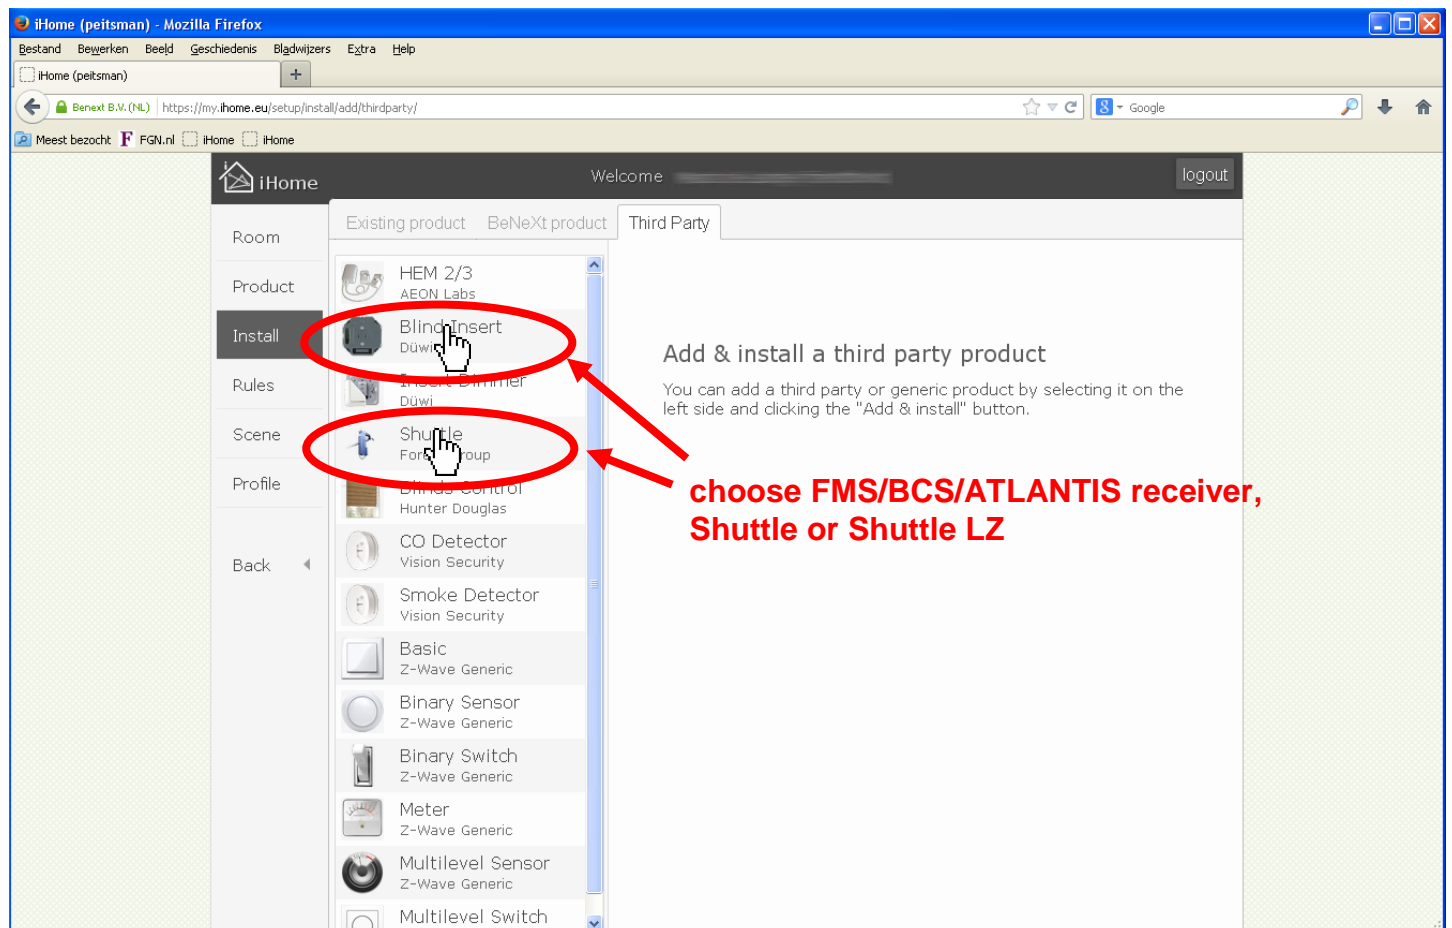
iHome (peitsman) - Mozilla Firefox

Bestand Bewerken Beeld Geschiedenis Bladwijzers Extra Help

iHome (peitsman) +

Benext B.V. (NL) https://my.ihome.eu/setup/install/add/thirdparty/

Google

Meest bezocht FGN.nl iHome iHome

iHome

Welcome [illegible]

logout

Room

Product

Install

Rules

Scene

Profile

Back

Existing product BeNeXt product Third Party

HEM 2/3
AEON Labs

Blind Insert
Düwi

Insert Dimmer
Düwi

Shuttle
For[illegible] roup

Blinds Control
Hunter Douglas

CO Detector
Vision Security

Smoke Detector
Vision Security

Basic
Z-Wave Generic

Binary Sensor
Z-Wave Generic

Binary Switch
Z-Wave Generic

Meter
Z-Wave Generic

Multilevel Sensor
Z-Wave Generic

Multilevel Switch

Add & install a third party product

You can add a third party or generic product by selecting it on the left side and clicking the "Add & install" button.

choose FMS/BCS/ATLANTIS receiver, Shuttle or Shuttle LZ